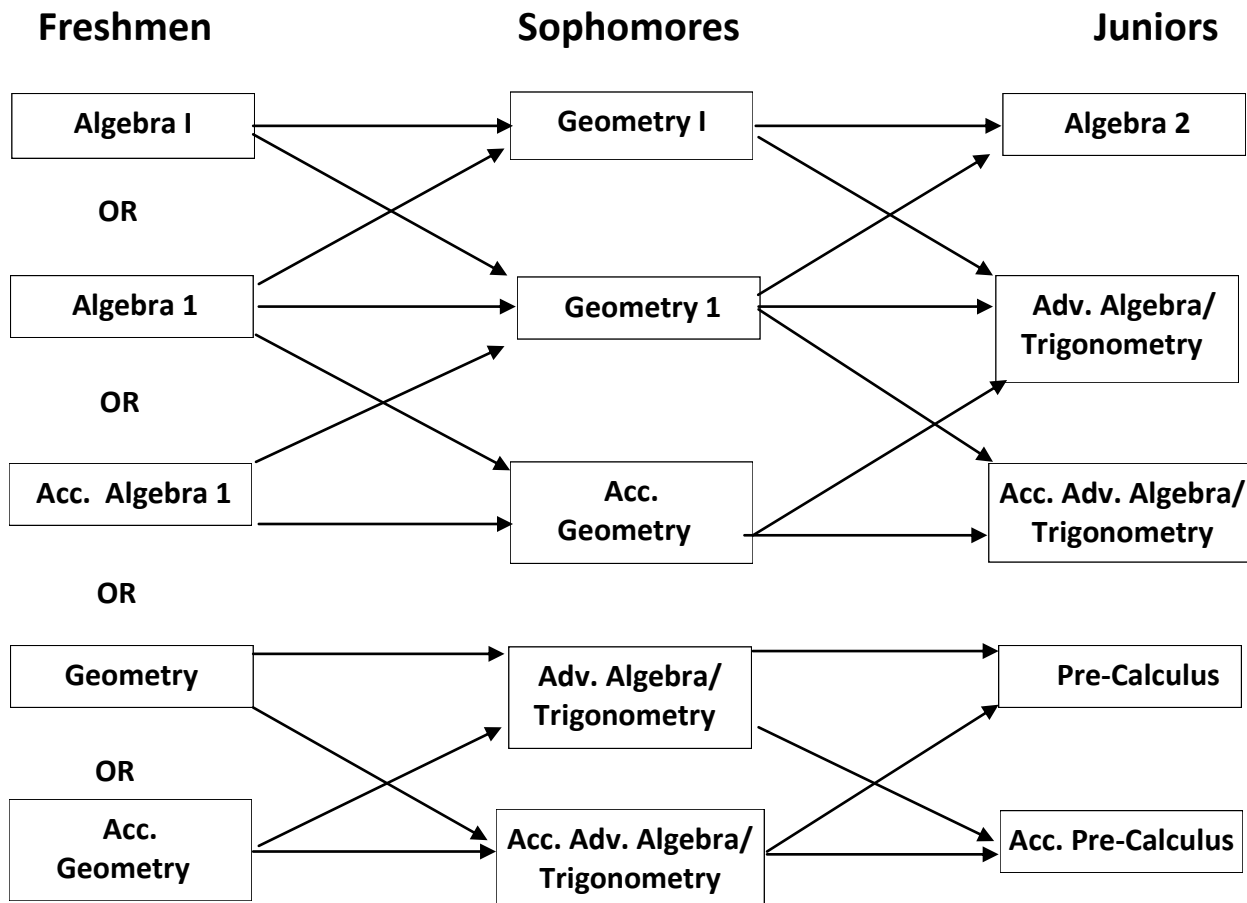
Freshmen

Sophomores

Juniors

Algebra I

OR

Algebra 1

OR

Acc. Algebra 1

OR

Geometry

OR

Acc. Geometry

Geometry I

Geometry 1

Acc. Geometry

Adv. Algebra/ Trigonometry

Acc. Adv. Algebra/ Trigonometry

Algebra 2

Adv. Algebra/ Trigonometry

Acc. Adv. Algebra/ Trigonometry

Pre-Calculus

Acc. Pre-Calculus